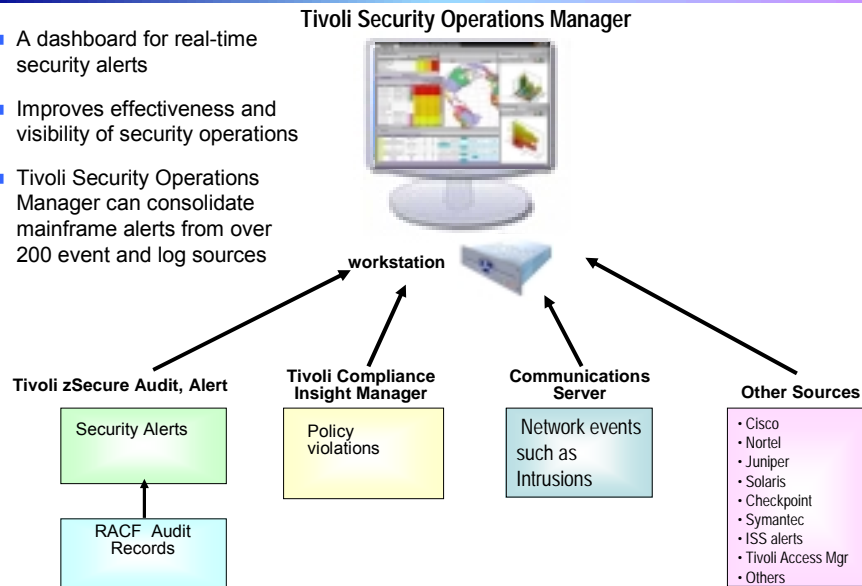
- A dashboard for real-time security alerts
- Improves effectiveness and visibility of security operations
- Tivoli Security Operations Manager can consolidate mainframe alerts from over 200 event and log sources

Tivoli Security Operations Manager

workstation

Tivoli zSecure Audit, Alert

Security Alerts

RACF Audit Records

Tivoli Compliance Insight Manager

Policy violations

Communications Server

Network events such as Intrusions

Other Sources

- Cisco
- Nortel
- Juniper
- Solaris
- Checkpoint
- Symantec
- ISS alerts
- Tivoli Access Mgr
- Others